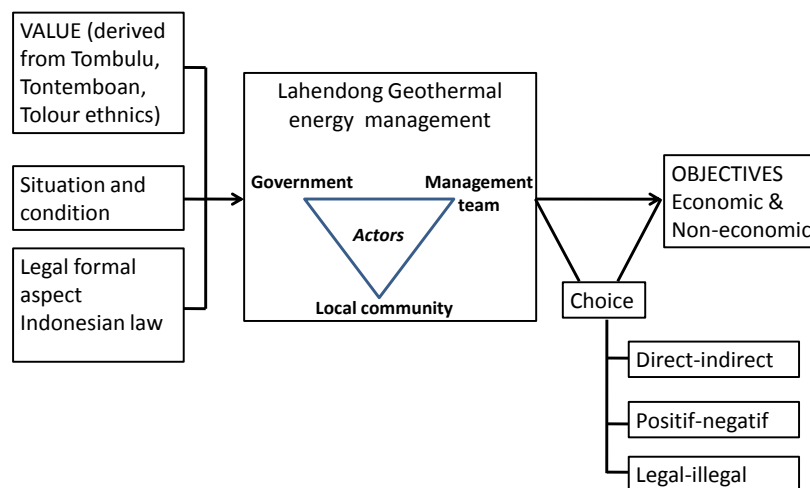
VALUE (derived from Tombulu, Tontemboan, Tolour ethnics)

Situation and condition

Legal formal aspect Indonesian law

Lahendong Geothermal energy management

Government

Management team

Actors

Local community

OBJECTIVES Economic & Non-economic

Choice

Direct-indirect

Positif-negatif

Legal-illegal